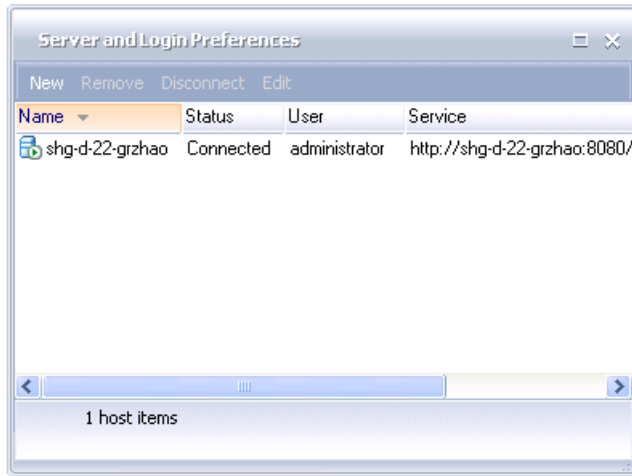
Server and Login Preferences

New Remove Disconnect Edit

| Name | Status | User | Service |
|---|---|---|---|
| shg-d-22-grzhao | Connected | administrator | http://shg-d-22-grzhao:8080/ |

1 host items